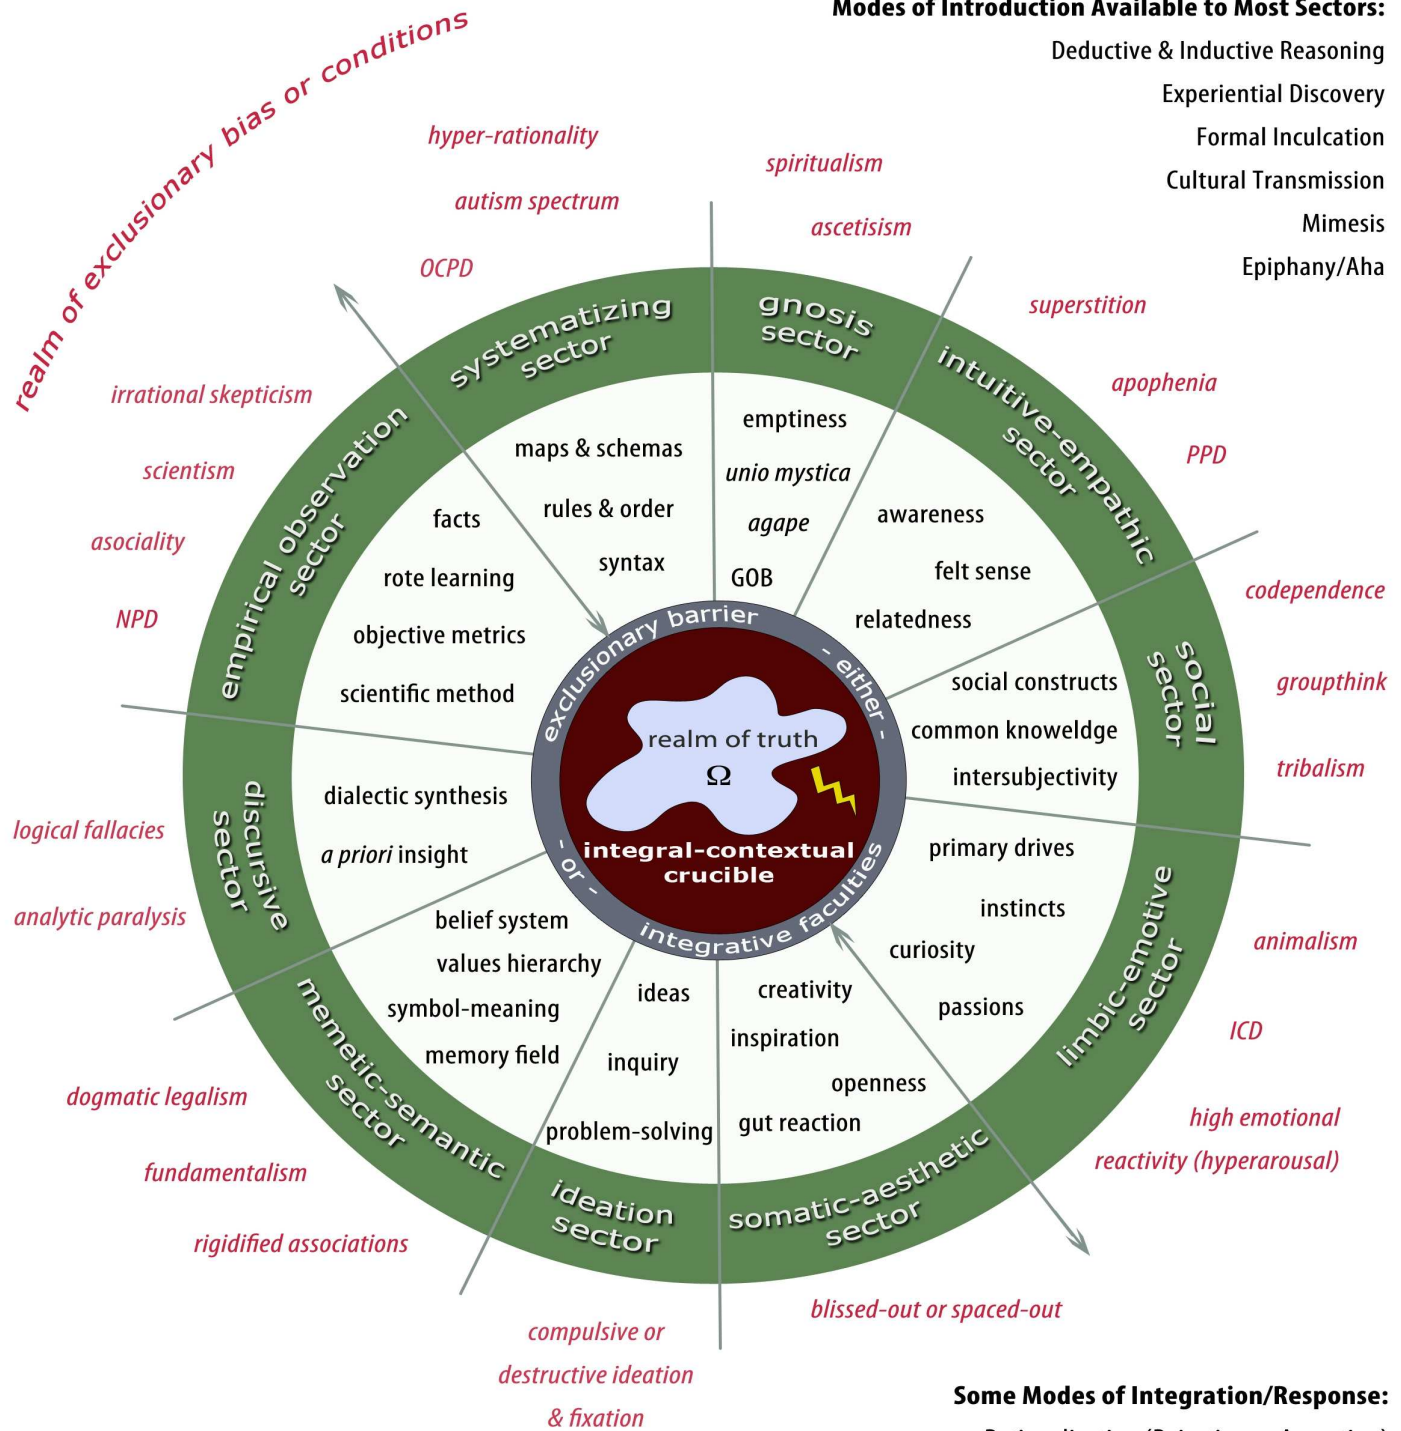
Modes of Introduction Available to Most Sectors:
Deductive & Inductive Reasoning
Experiential Discovery
Formal Inculcation
Cultural Transmission
Mimesis
Epiphany/Aha

realm of exclusionary bias or conditions

hyper-rationality
autism spectrum
OCPD

spiritualism
ascetisism

superstition
apophenia
PPD

irrational skepticism
scientism
asociality
NPD

codependence
groupthink
tribalism

logical fallacies
analytic paralysis

animalism
ICD
high emotional reactivity (hyperarousal)

dogmatic legalism
fundamentalism
rigidified associations

compulsive or destructive ideation & fixation

blissed-out or spaced-out

systematizing sector
gnosis sector
intuitive-empathic sector
social sector
limbic-emotive sector
somatic-aesthetic sector
ideation sector
memetic-semantic sector
discursive sector
empirical observation sector

maps & schemas
rules & order
syntax
facts
rote learning
objective metrics
scientific method

emptiness
unio mystica
agape
GOB

awareness
felt sense
relatedness

social constructs
common knoweldge
intersubjectivity

primary drives
instincts
curiosity
passions

creativity
inspiration
openness
gut reaction

ideas
inquiry
problem-solving

belief system
values hierarchy
symbol-meaning
memory field

dialectic synthesis
a priori insight

exclusionary barrier - either - integrative faculties - or -

realm of truth
Ω

integral-contextual crucible

Some Modes of Integration/Response: